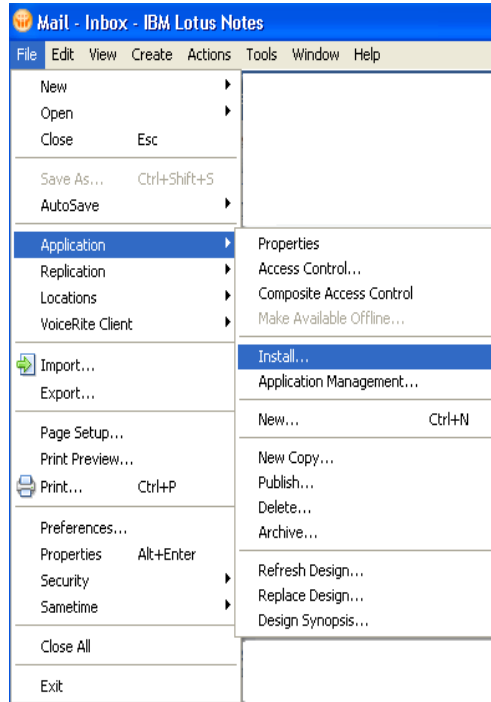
Mail - Inbox - IBM Lotus Notes

File Edit View Create Actions Tools Window Help

New
Open
Close Esc

Save As... Ctrl+Shift+S
AutoSave

Application
Replication
Locations
VoiceRite Client

Import...
Export...

Page Setup...
Print Preview...
Print... Ctrl+P

Preferences...
Properties Alt+Enter
Security
Sametime

Close All

Exit

Properties
Access Control...
Composite Access Control
Make Available Offline...

Install...
Application Management...

New... Ctrl+N

New Copy...
Publish...
Delete...
Archive...

Refresh Design...
Replace Design...
Design Synopsis...